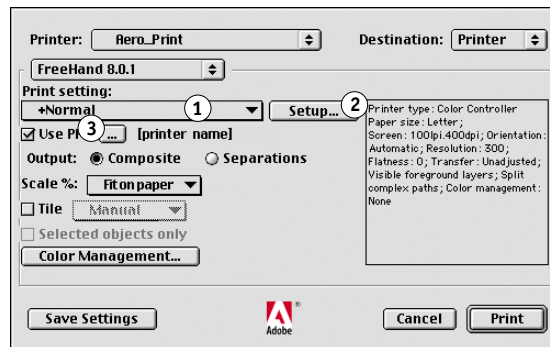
Printer: Aero_Print
Destination: Printer
FreeHand 8.0.1
Print setting:
+Normal
1
Setup...
2
Use P
3
...
[printer name]
Output: Composite Separations
Scale %: Fit on paper
Tile Manual
Selected objects only
Color Management...
Printer type: Color Controller
Paper size: Letter;
Screen: 100lpi.400dpi; Orientation: Automatic; Resolution: 300;
Flatness: 0; Transfer: Unadjusted;
Visible foreground layers; Split complex paths; Color management: None
Adobe
Save Settings
Cancel
Print